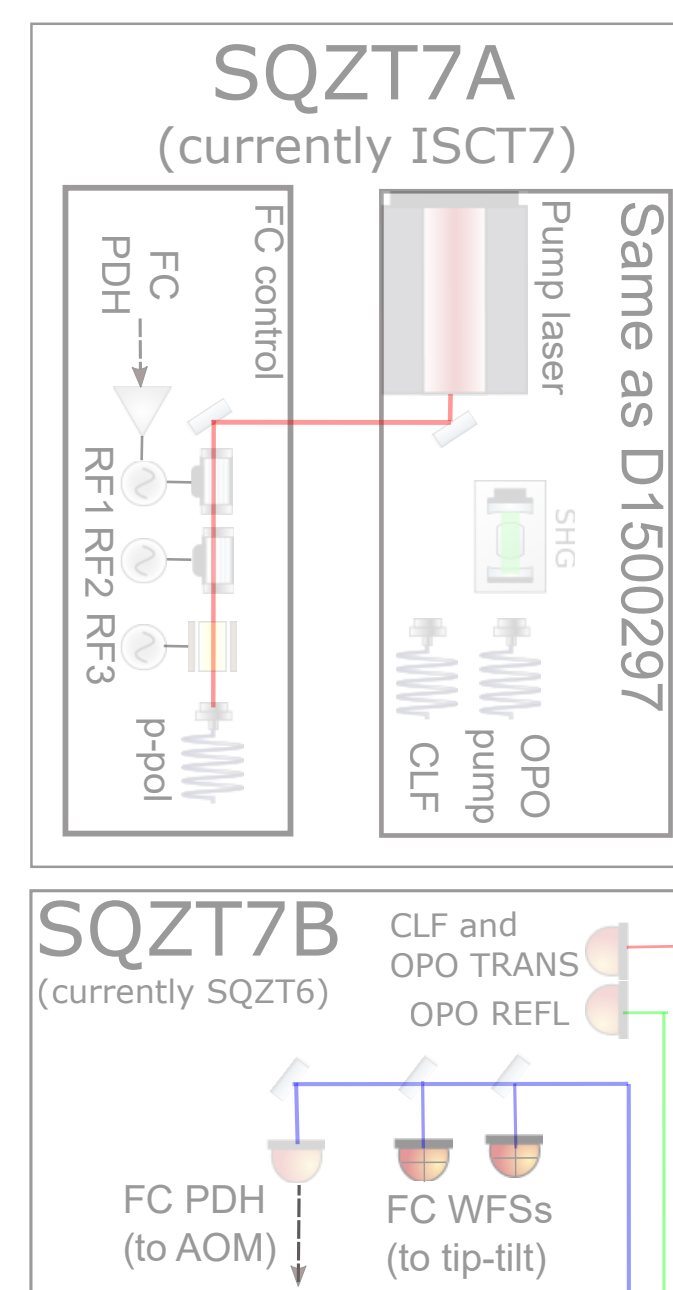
SQZT7A
(currently ISCT7)

FC control

FC PDH

RF1 RF2 RF3

p-pol

Pump laser

Same as D1500297

SHG

CLF

OPO pump

SQZT7B
(currently SQZT6)

CLF and OPO TRANS

OPO REFL

FC PDH
(to AOM)

FC WFSs
(to tip-tilt)